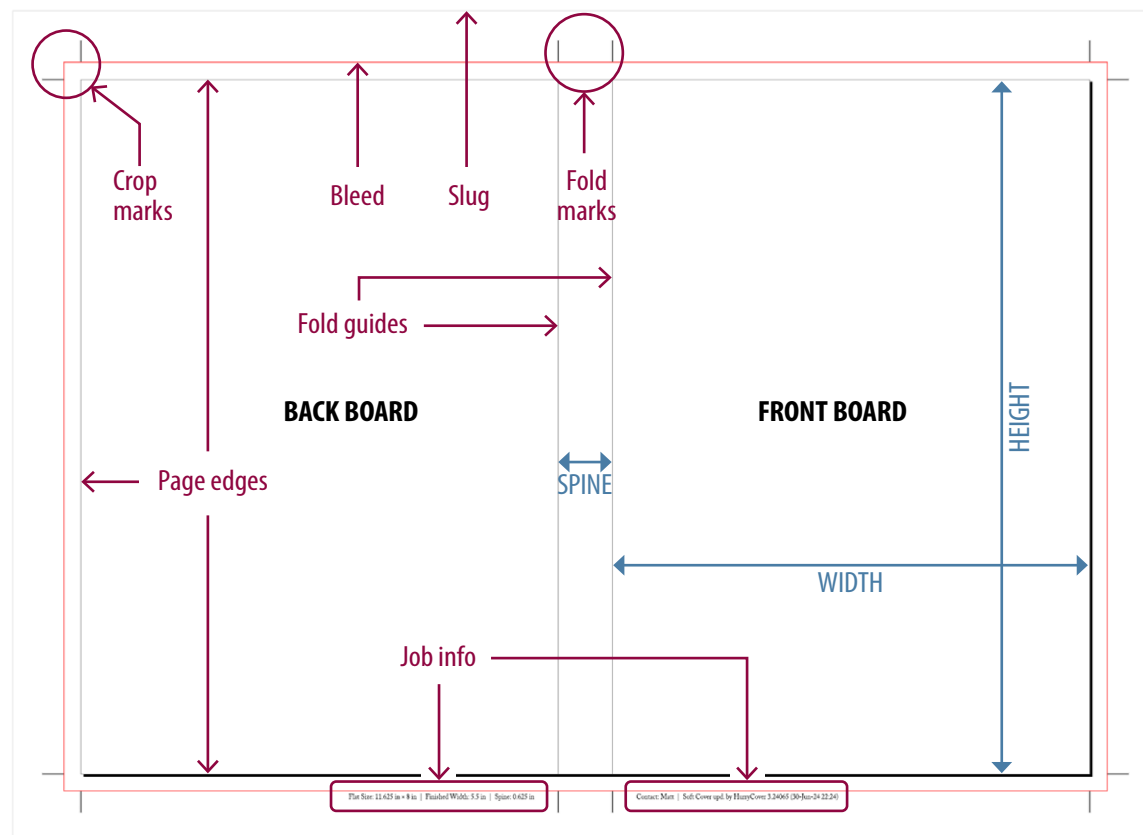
Crop marks

Bleed

Slug

Fold marks

Fold guides

BACK BOARD

FRONT BOARD

HEIGHT

Page edges

SPINE

WIDTH

Job info

Flat Size: 11.625 in × 9 in | Finished Width: 5.5 in | Spine: 0.625 in

Contact: Matt | Soft Cover upd. by HurryCover 3.24065 (30-Jun-24 22:24)